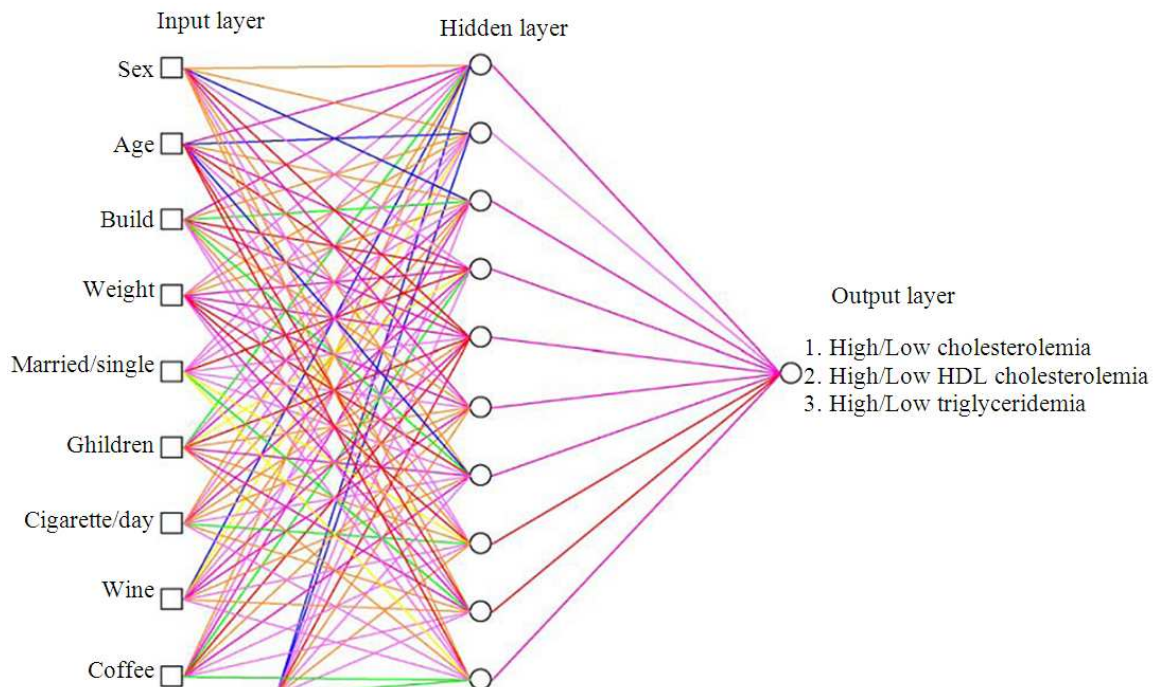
Input layer

Hidden layer

Sex

Age

Build

Weight

Married/single

Ghildren

Cigarette/day

Wine

Coffee

Output layer

1. High/Low cholesterolemia
2. High/Low HDL cholesterolemia
3. High/Low triglyceridemia